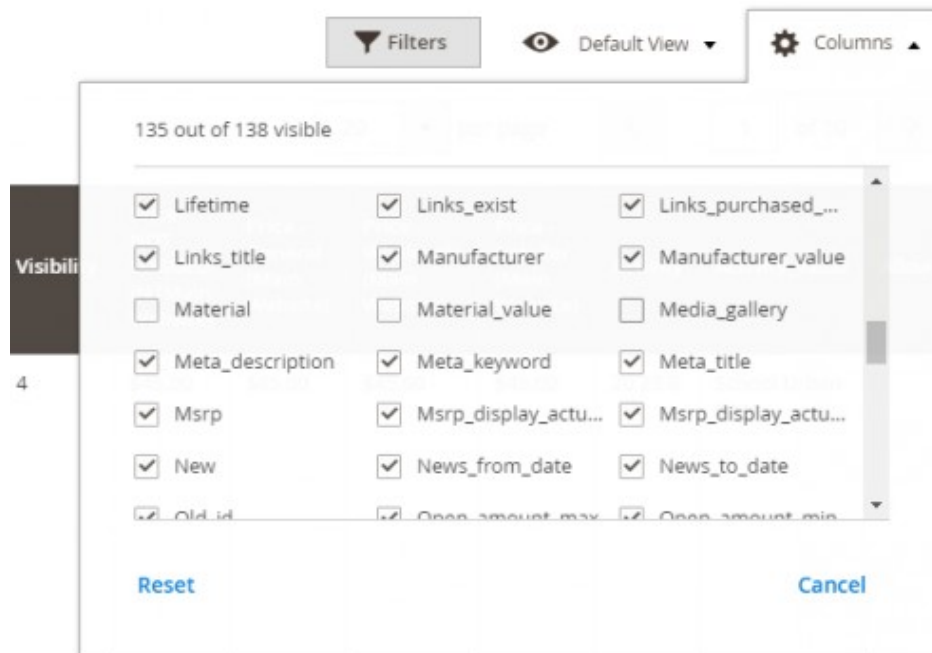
Filters Default View Columns

135 out of 138 visible

Visibili

4

| | | |
|---|---|---|
| Lifetime | Links_exist | Links_purchased_... |
| Links_title | Manufacturer | Manufacturer_value |
| Material | Material_value | Media_gallery |
| Meta_description | Meta_keyword | Meta_title |
| Msrp | Msrp_display_actu... | Msrp_display_actu... |
| New | News_from_date | News_to_date |
| Old_id | Open_amount_max | Open_amount_min |

Reset

Cancel